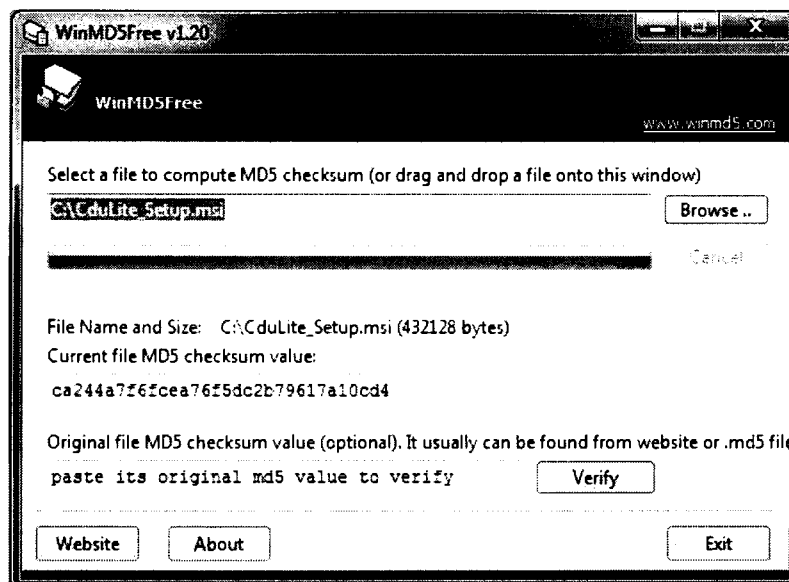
WinMD5Free v1.20

WinMD5Free

www.winmd5.com

Select a file to compute MD5 checksum (or drag and drop a file onto this window)

C:\CduLite_Setup.msi

Browse ..

Cancel

File Name and Size: C:\CduLite_Setup.msi (432128 bytes)

Current file MD5 checksum value:

ca244a7f6fcea76f5dc2b79617a10cd4

Original file MD5 checksum value (optional). It usually can be found from website or .md5 file

paste its original md5 value to verify

Verify

Website

About

Exit